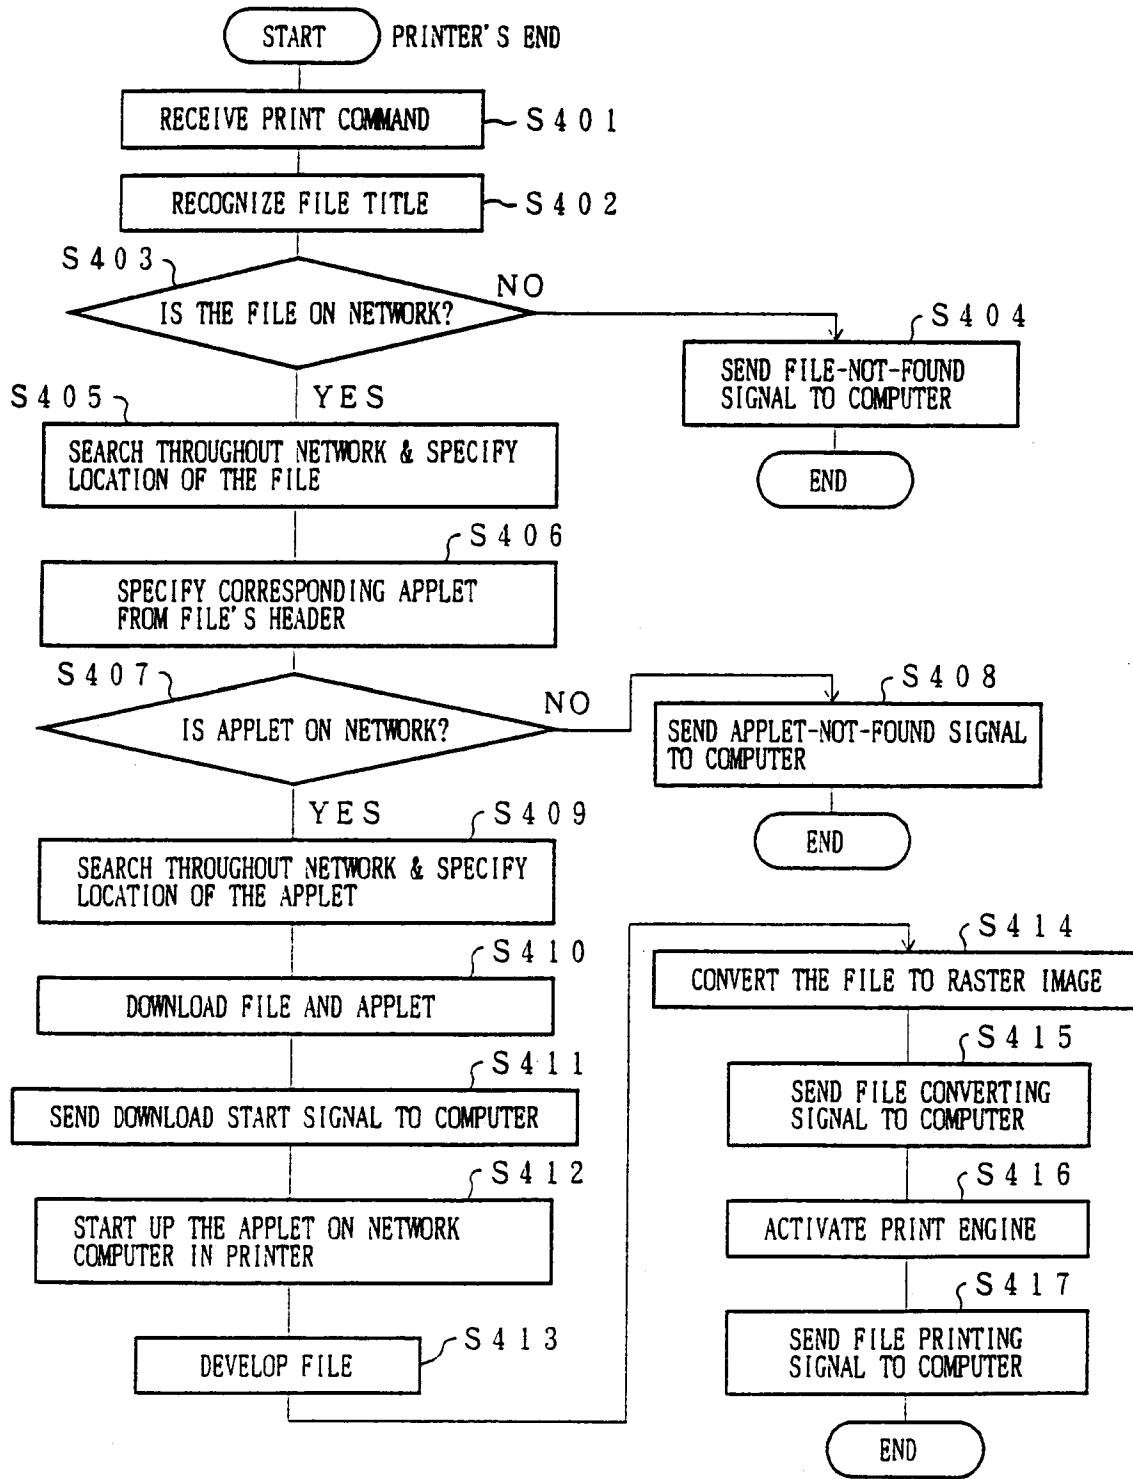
START PRINTER'S END

RECEIVE PRINT COMMAND S401

RECOGNIZE FILE TITLE S402

S403 IS THE FILE ON NETWORK?

NO

S404 SEND FILE-NOT-FOUND SIGNAL TO COMPUTER

END

YES

S405 SEARCH THROUGHOUT NETWORK & SPECIFY LOCATION OF THE FILE

S406 SPECIFY CORRESPONDING APPLET FROM FILE'S HEADER

S407 IS APPLET ON NETWORK?

NO

S408 SEND APPLET-NOT-FOUND SIGNAL TO COMPUTER

END

YES

S409 SEARCH THROUGHOUT NETWORK & SPECIFY LOCATION OF THE APPLET

S410 DOWNLOAD FILE AND APPLET

S411 SEND DOWNLOAD START SIGNAL TO COMPUTER

S412 START UP THE APPLET ON NETWORK COMPUTER IN PRINTER

DEVELOP FILE S413

S414 CONVERT THE FILE TO RASTER IMAGE

S415 SEND FILE CONVERTING SIGNAL TO COMPUTER

S416 ACTIVATE PRINT ENGINE

S417 SEND FILE PRINTING SIGNAL TO COMPUTER

END